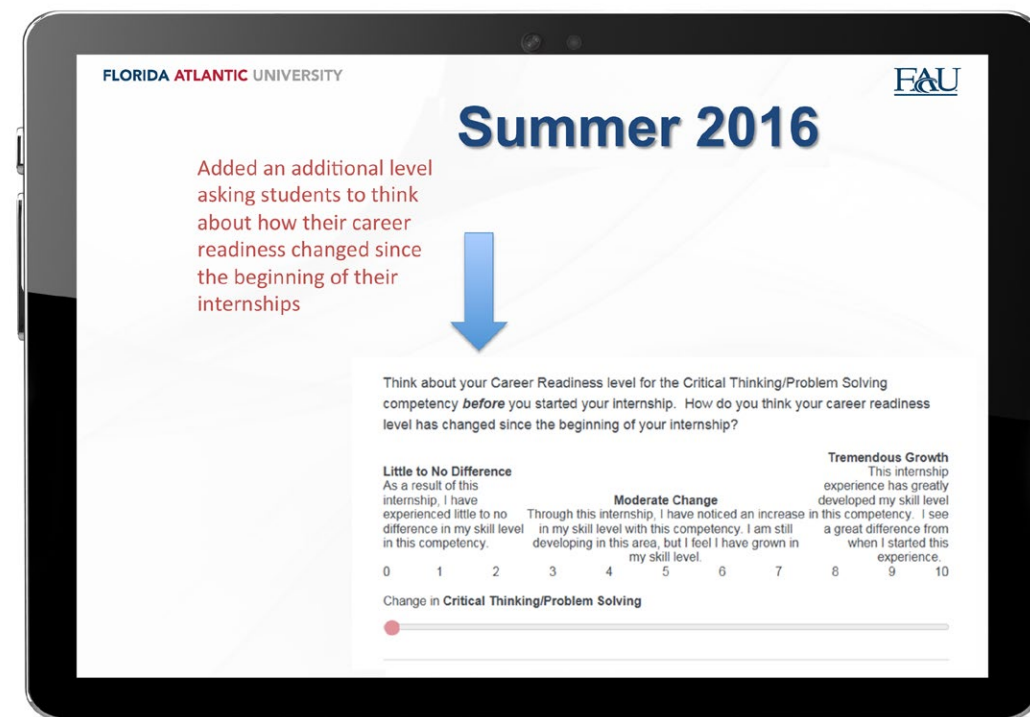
FLORIDA ATLANTIC UNIVERSITY

FAU

Summer 2016

Added an additional level asking students to think about how their career readiness changed since the beginning of their internships

Think about your Career Readiness level for the Critical Thinking/Problem Solving competency ***before*** you started your internship. How do you think your career readiness level has changed since the beginning of your internship?

**Little to No Difference**
As a result of this internship, I have experienced little to no difference in my skill level in this competency.

**Moderate Change**
Through this internship, I have noticed an increase in my skill level with this competency. I am still developing in this area, but I feel I have grown in my skill level.

**Tremendous Growth**
This internship experience has greatly developed my skill level in this competency. I see a great difference from when I started this experience.

0 1 2 3 4 5 6 7 8 9 10

Change in **Critical Thinking/Problem Solving**